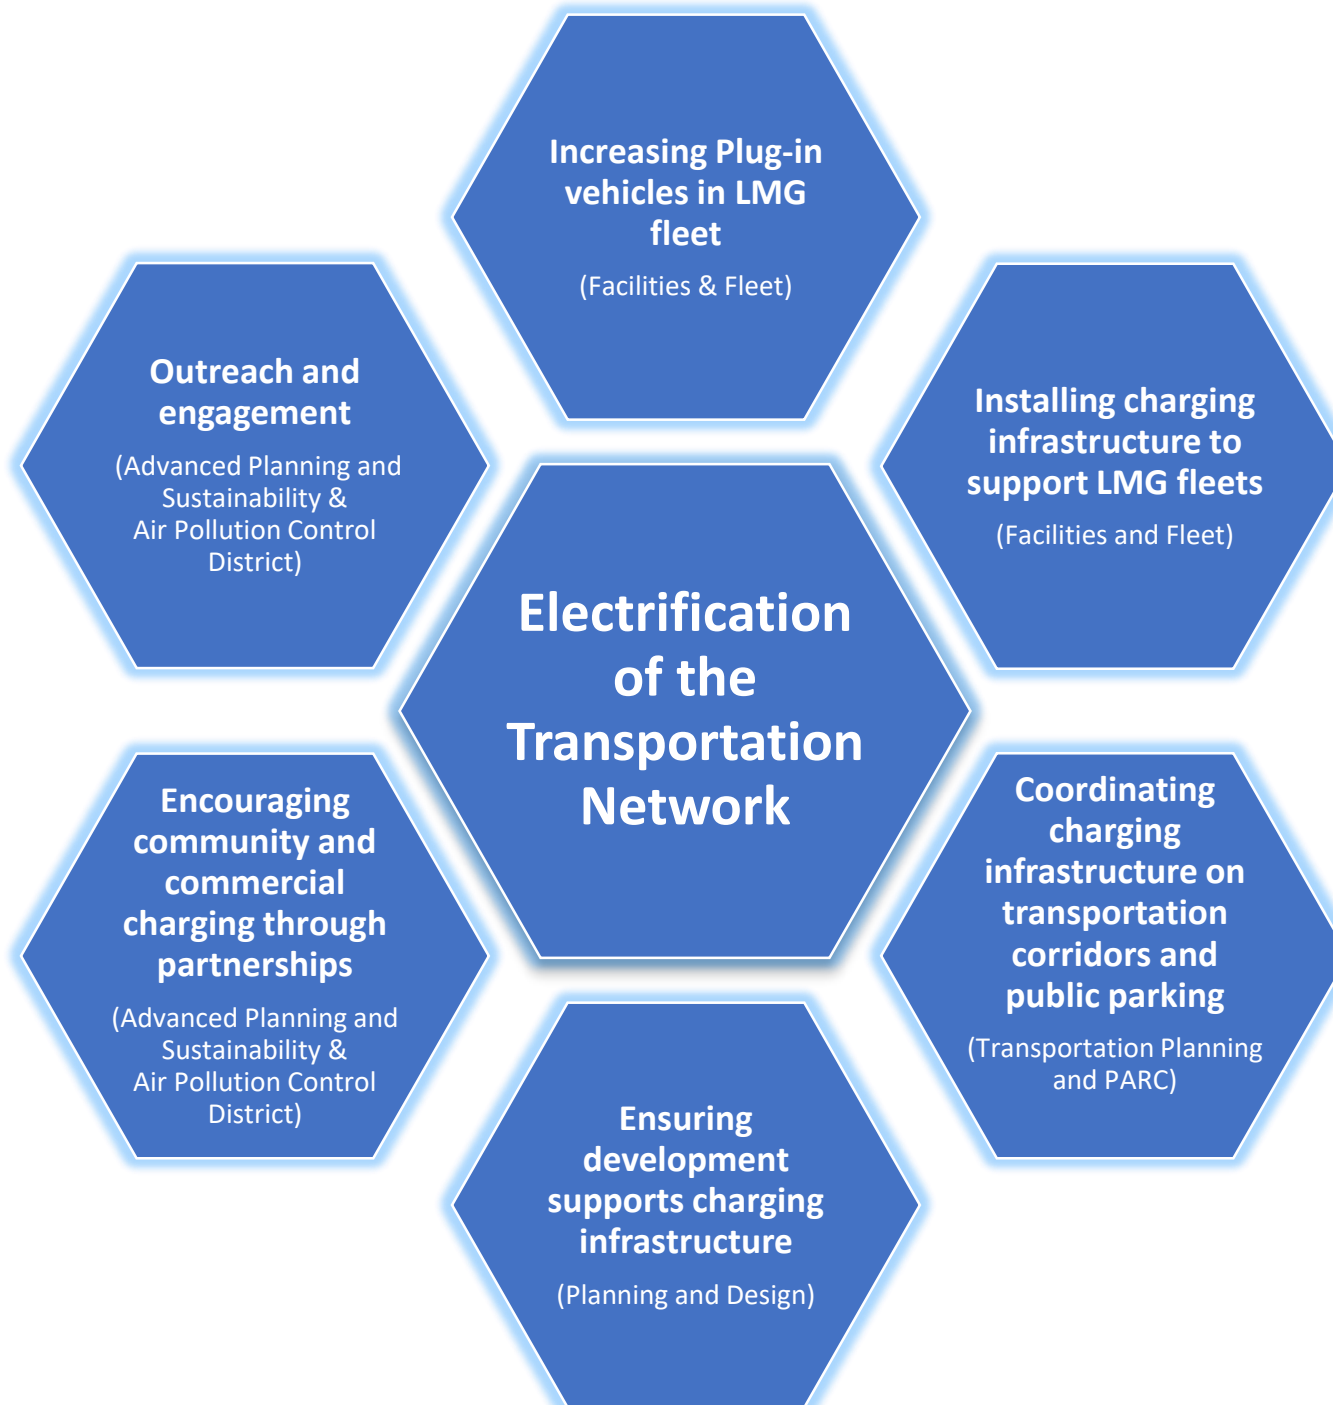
Increasing Plug-in vehicles in LMG fleet

(Facilities & Fleet)

Outreach and engagement

(Advanced Planning and Sustainability & Air Pollution Control District)

Installing charging infrastructure to support LMG fleets

(Facilities and Fleet)

Electrification of the Transportation Network

Encouraging community and commercial charging through partnerships

(Advanced Planning and Sustainability & Air Pollution Control District)

Coordinating charging infrastructure on transportation corridors and public parking

(Transportation Planning and PARC)

Ensuring development supports charging infrastructure

(Planning and Design)